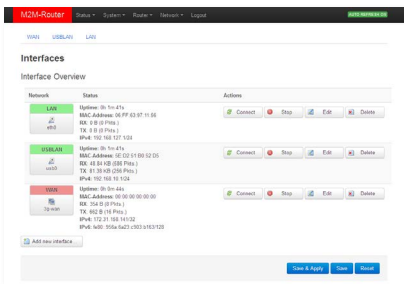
M2M-Router Status ▾ System ▾ Router ▾ Network ▾ Logout

AUTO REFRESH ON

WAN USBLAN LAN

Interfaces

Interface Overview

| Network | Status | Actions |
|---|---|---|
| LAN eth0 | Uptime: 0h 1m 41s MAC-Address: 06:FF:63:97:11:66 RX: 0 B (0 Pkts.) TX: 0 B (0 Pkts.) IPv4: 192.168.127.1/24 | Connect Stop Edit Delete |
| USBLAN usb0 | Uptime: 0h 1m 41s MAC-Address: 5E:D2:51:B8:52:D5 RX: 48.84 KB (595 Pkts.) TX: 81.38 KB (256 Pkts.) IPv4: 192.168.10.1/24 | Connect Stop Edit Delete |
| WAN 3g-wan | Uptime: 0h 0m 44s MAC-Address: 00:00:00:00:00:00 RX: 354 B (8 Pkts.) TX: 862 B (16 Pkts.) IPv4: 172.21.168.141/32 IPv6: fe80::556a:6a23:c303:b163/128 | Connect Stop Edit Delete |

Add new interface...

Save & Apply Save Reset